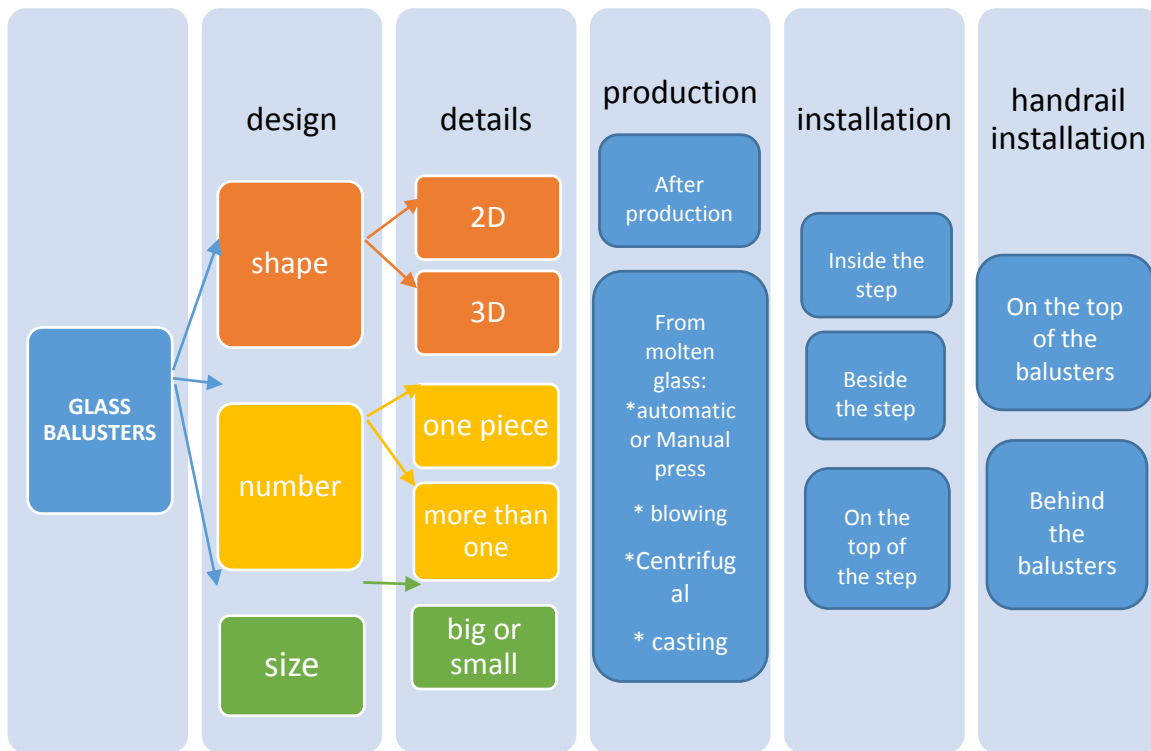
GLASS BALUSTERS

design

shape

number

size

details

2D

3D

one piece

more than one

big or small

production

After production

From molten glass: *automatic or Manual press

* blowing

*Centrifugal

* casting

installation

Inside the step

Beside the step

On the top of the step

handrail installation

On the top of the balusters

Behind the balusters